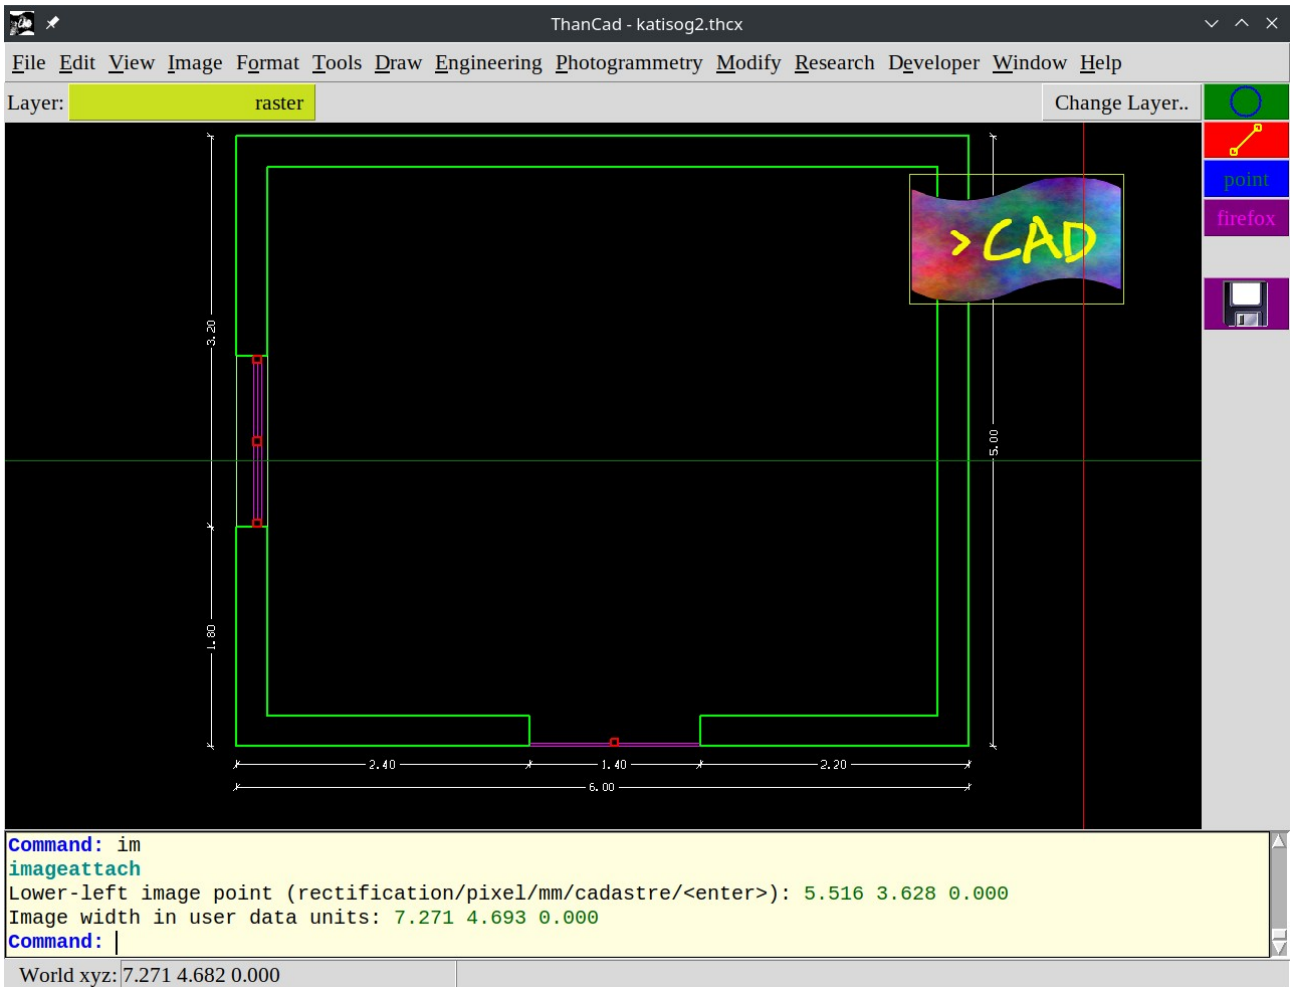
ThanCad - katisog2.thcx

File Edit View Image Format Tools Draw Engineering Photogrammetry Modify Research Developer Window Help

Layer: raster

Change Layer..

point

firefox

>CAD

3.20

1.80

5.00

2.40

1.40

2.20

6.00

Command: im
imageattach
Lower-left image point (rectification/pixel/mm/cadastre/<enter>): 5.516 3.628 0.000
Image width in user data units: 7.271 4.693 0.000
Command:

World xyz: 7.271 4.682 0.000